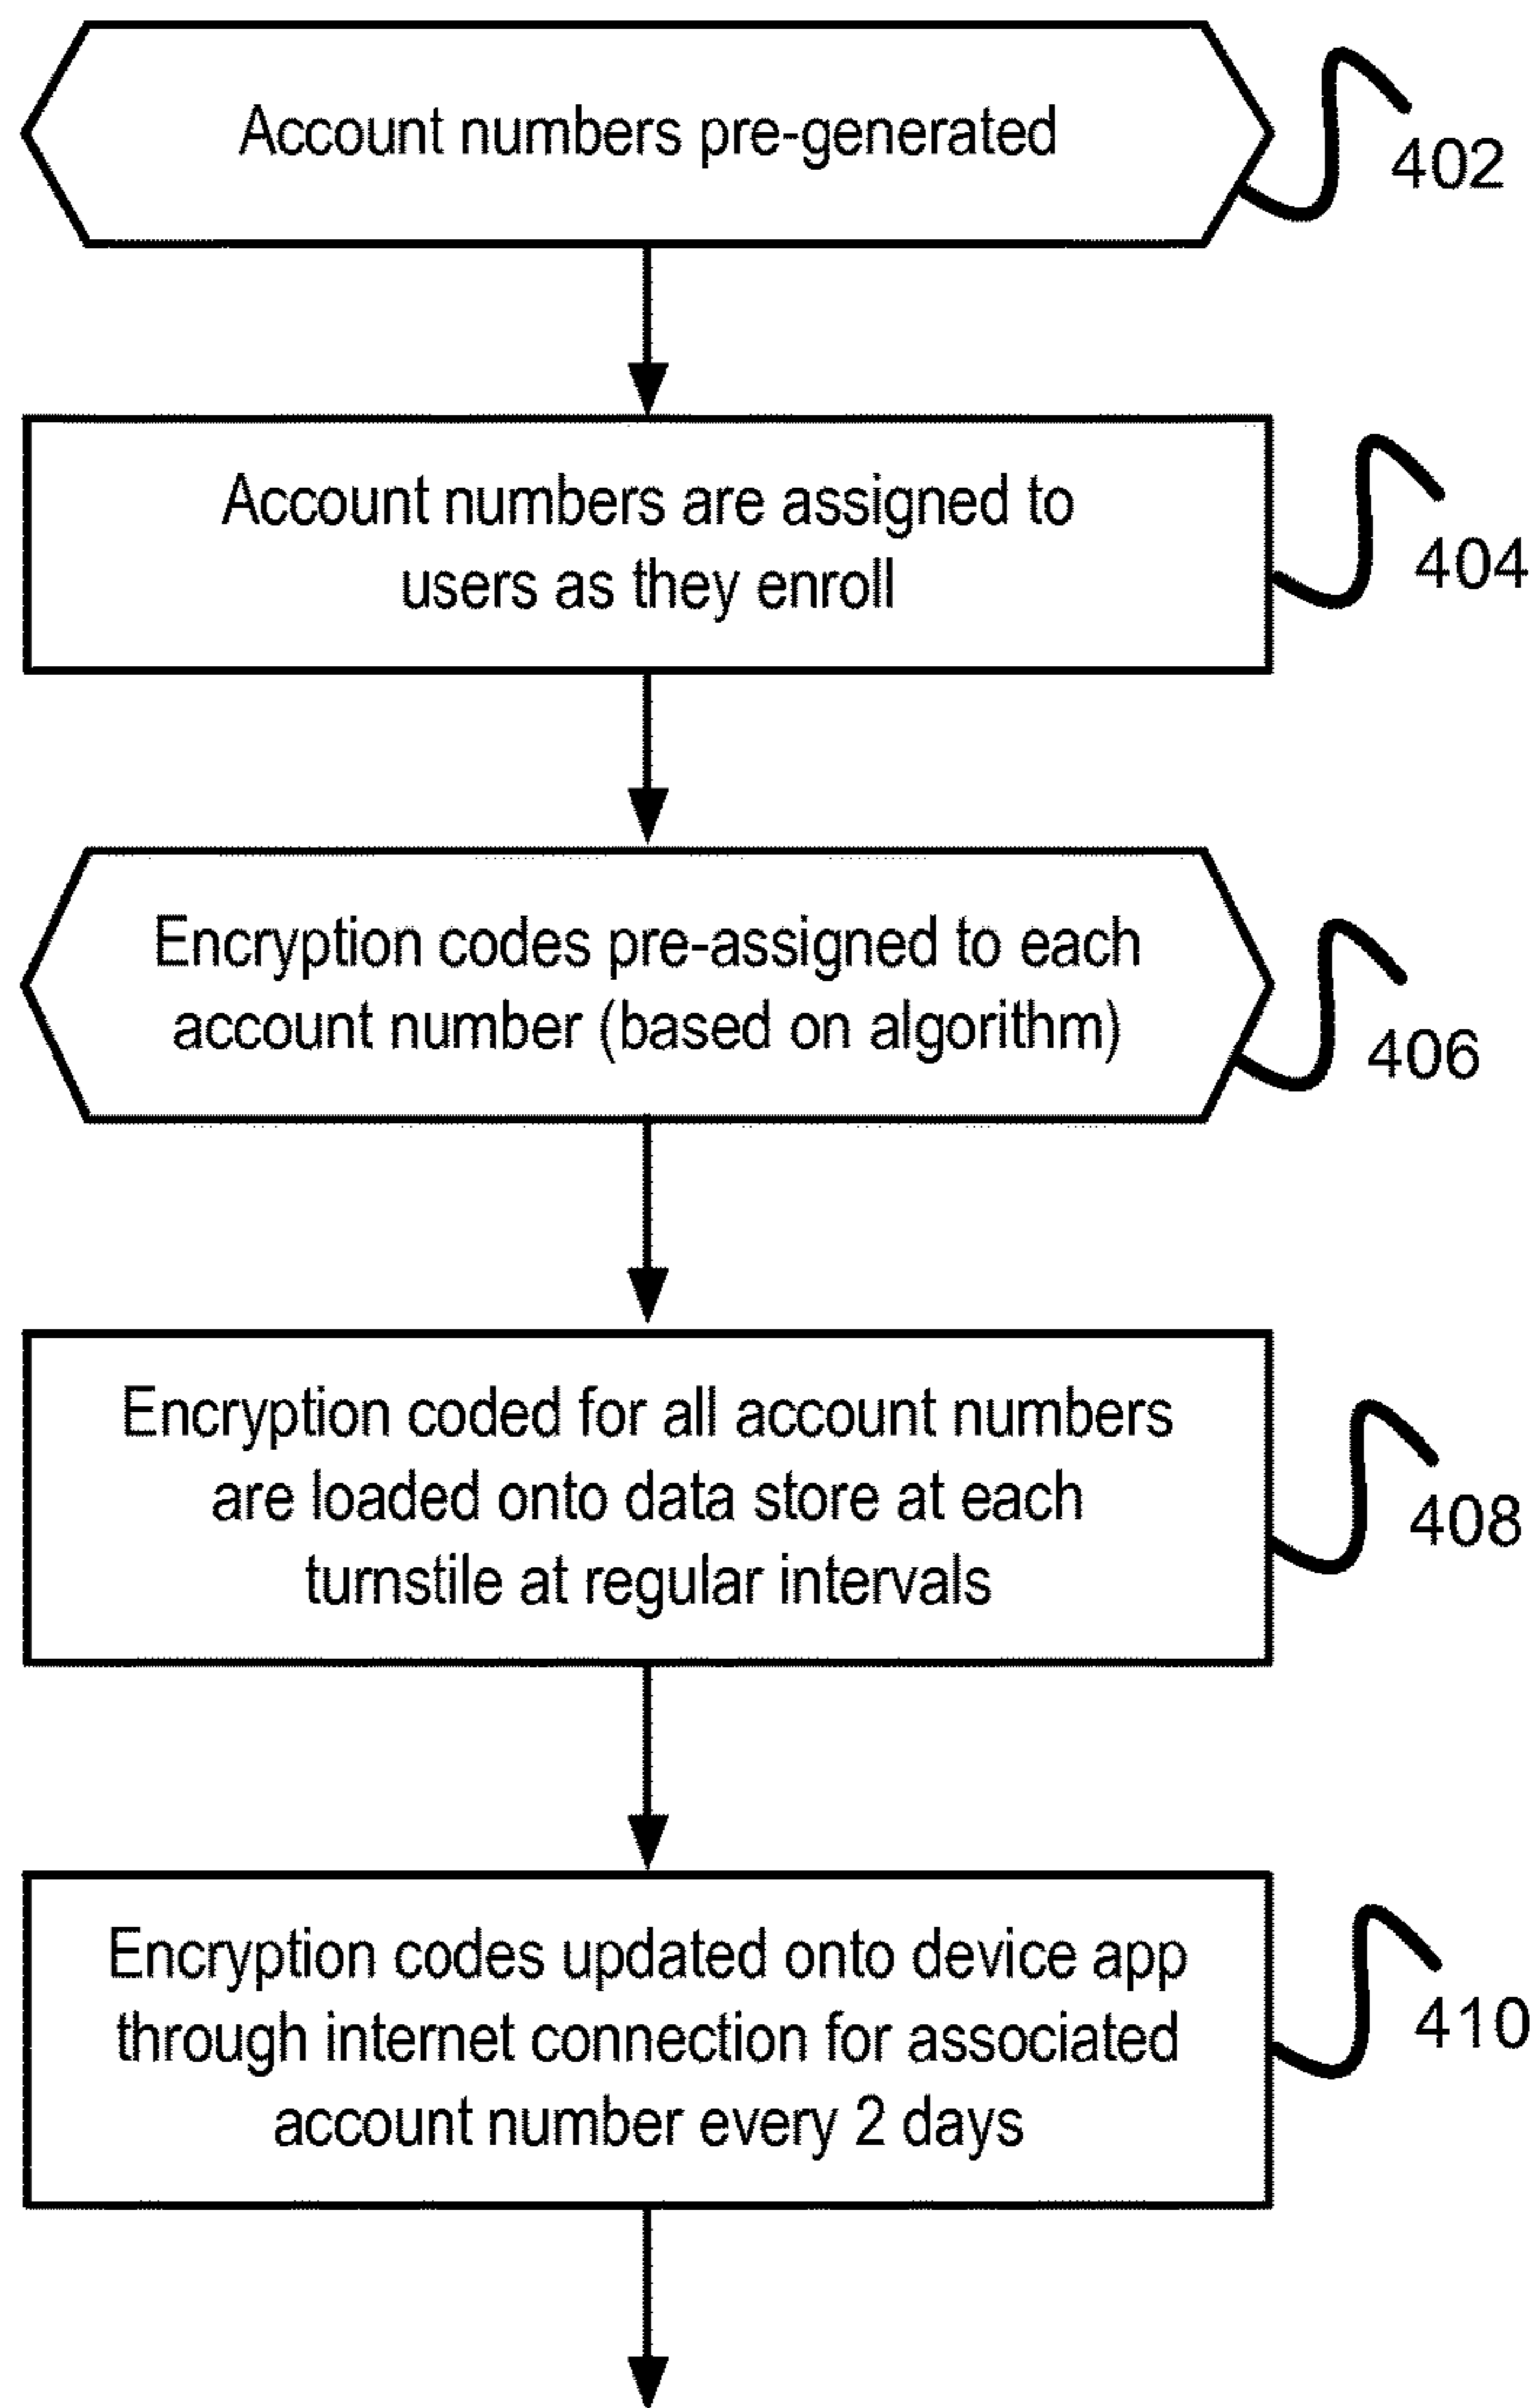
Account numbers pre-generated

402

Account numbers are assigned to users as they enroll

404

Encryption codes pre-assigned to each account number (based on algorithm)

406

Encryption coded for all account numbers are loaded onto data store at each turnstile at regular intervals

408

Encryption codes updated onto device app through internet connection for associated account number every 2 days

410